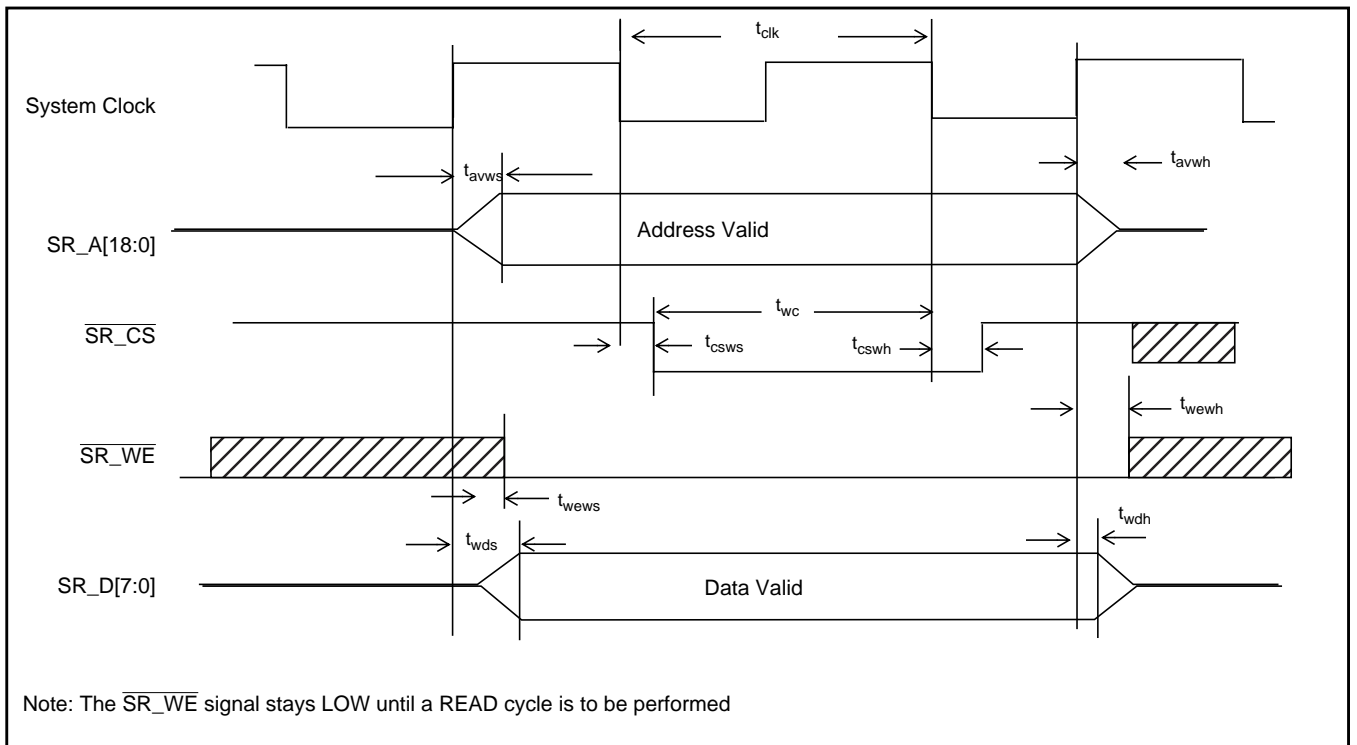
$t_{clk}$

System Clock

$t_{avws}$

$t_{avwh}$

SR_A[18:0]

Address Valid

$t_{wc}$

$\overline{SR\_CS}$

$t_{csws}$

$t_{cswh}$

$t_{wewh}$

$\overline{SR\_WE}$

$t_{wews}$

$t_{wdh}$

$t_{wds}$

SR_D[7:0]

Data Valid

Note: The $\overline{SR\_WE}$ signal stays LOW until a READ cycle is to be performed